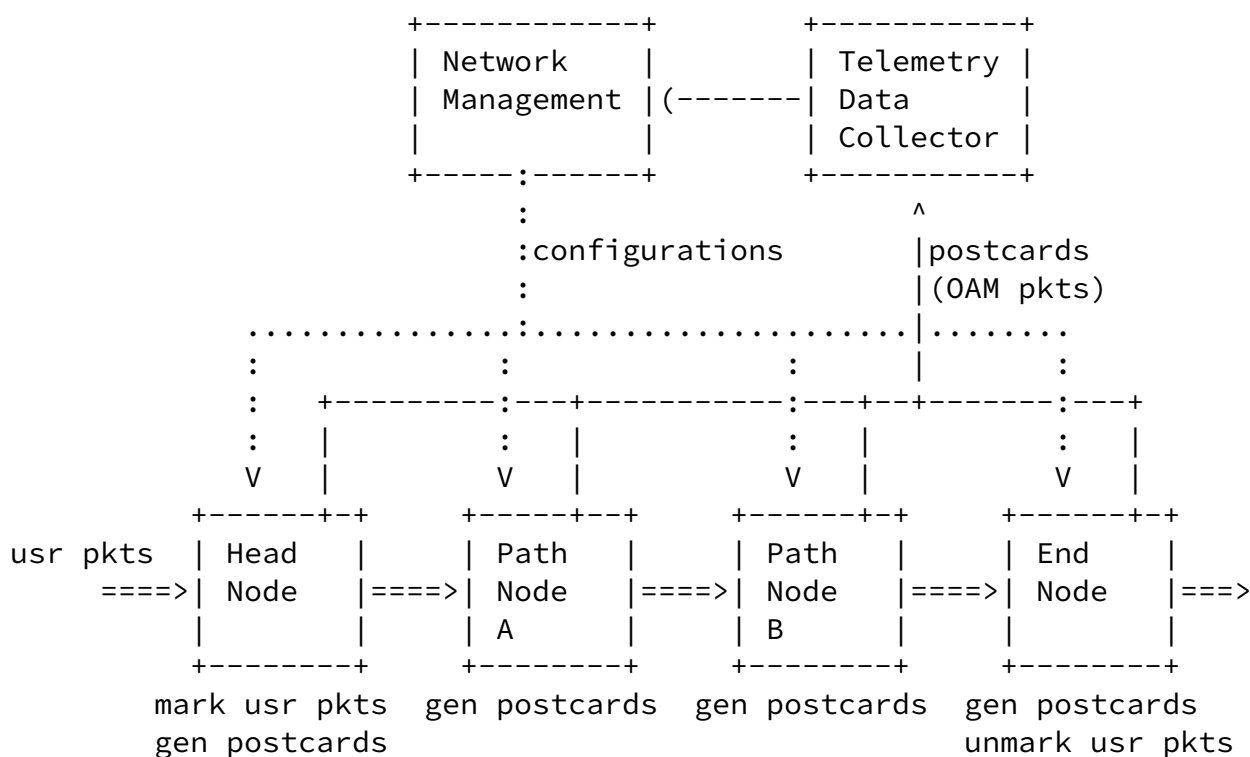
Network Management

Telemetry Data Collector

configurations

postcards (OAM pkts)

usr pkts

Head Node

Path Node A

Path Node B

End Node

mark usr pkts gen postcards

gen postcards

gen postcards

gen postcards unmark usr pkts